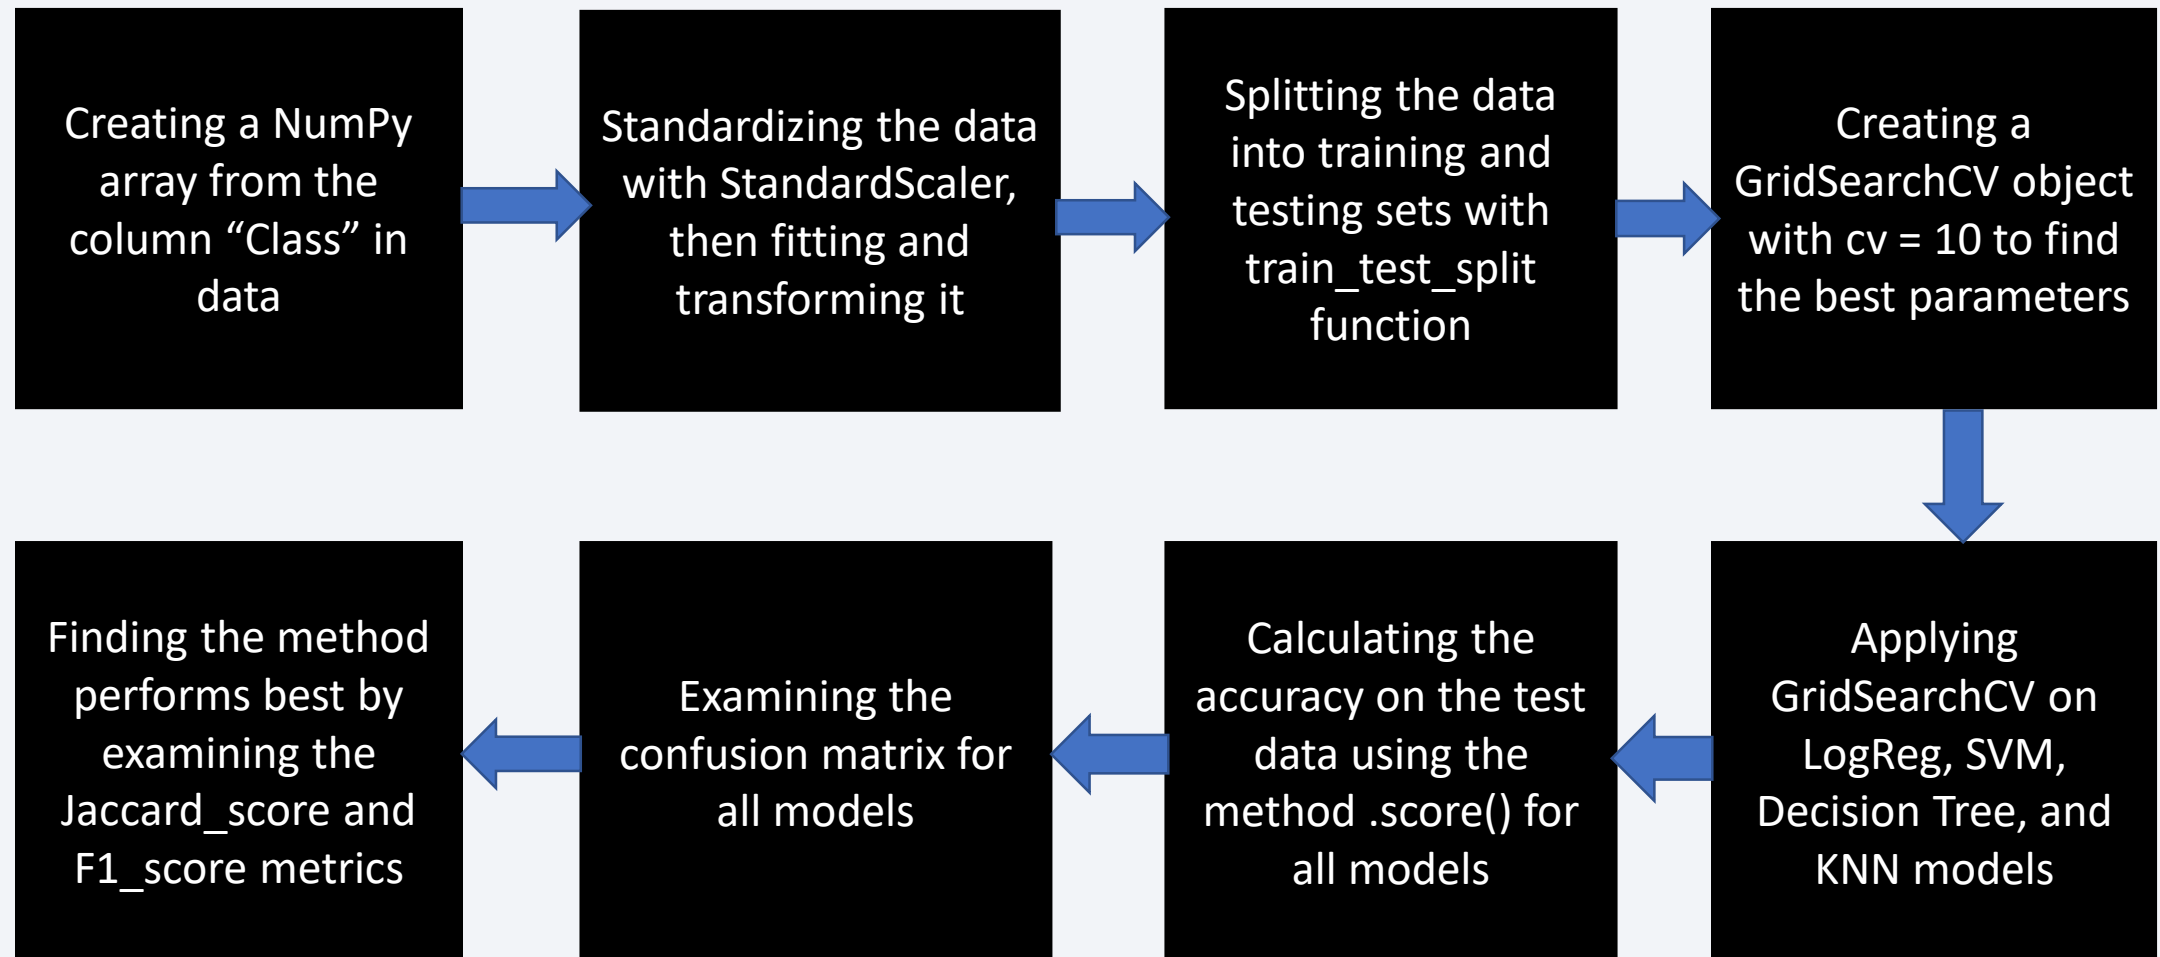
Creating a NumPy array from the column “Class” in data

Standardizing the data with StandardScaler, then fitting and transforming it

Splitting the data into training and testing sets with train_test_split function

Creating a GridSearchCV object with cv = 10 to find the best parameters

Applying GridSearchCV on LogReg, SVM, Decision Tree, and KNN models

Calculating the accuracy on the test data using the method .score() for all models

Examining the confusion matrix for all models

Finding the method performs best by examining the Jaccard_score and F1_score metrics